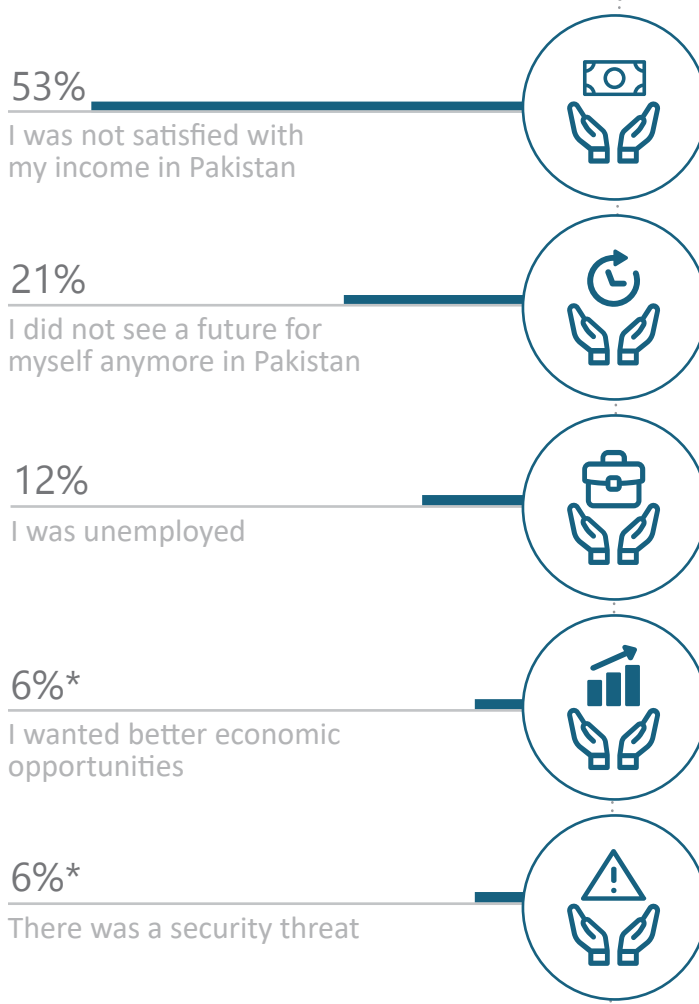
53%
I was not satisfied with my income in Pakistan

21%
I did not see a future for myself anymore in Pakistan

12%
I was unemployed

6%*
I wanted better economic opportunities

6%*
There was a security threat